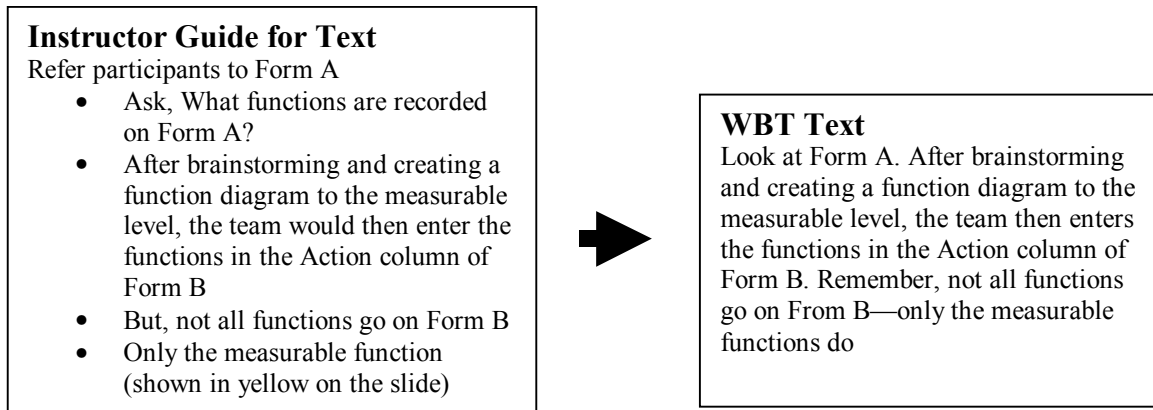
**Instructor Guide for Text**
Refer participants to Form A

- Ask, What functions are recorded on Form A?
- After brainstorming and creating a function diagram to the measurable level, the team would then enter the functions in the Action column of Form B
- But, not all functions go on Form B
- Only the measurable function (shown in yellow on the slide)

**WBT Text**
Look at Form A. After brainstorming and creating a function diagram to the measurable level, the team then enters the functions in the Action column of Form B. Remember, not all functions go on From B—only the measurable functions do